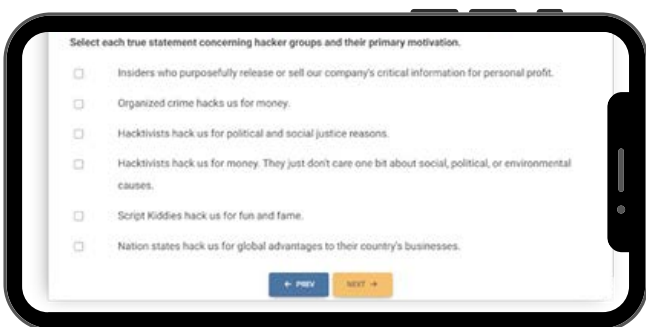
Select each true statement concerning hacker groups and their primary motivation.

Insiders who purposefully release or sell our company's critical information for personal profit.

Organized crime hacks us for money.

Hacktivists hack us for political and social justice reasons.

Hacktivists hack us for money. They just don't care one bit about social, political, or environmental causes.

Script Kiddies hack us for fun and fame.

Nation states hack us for global advantages to their country's businesses.

← PREV

NEXT →